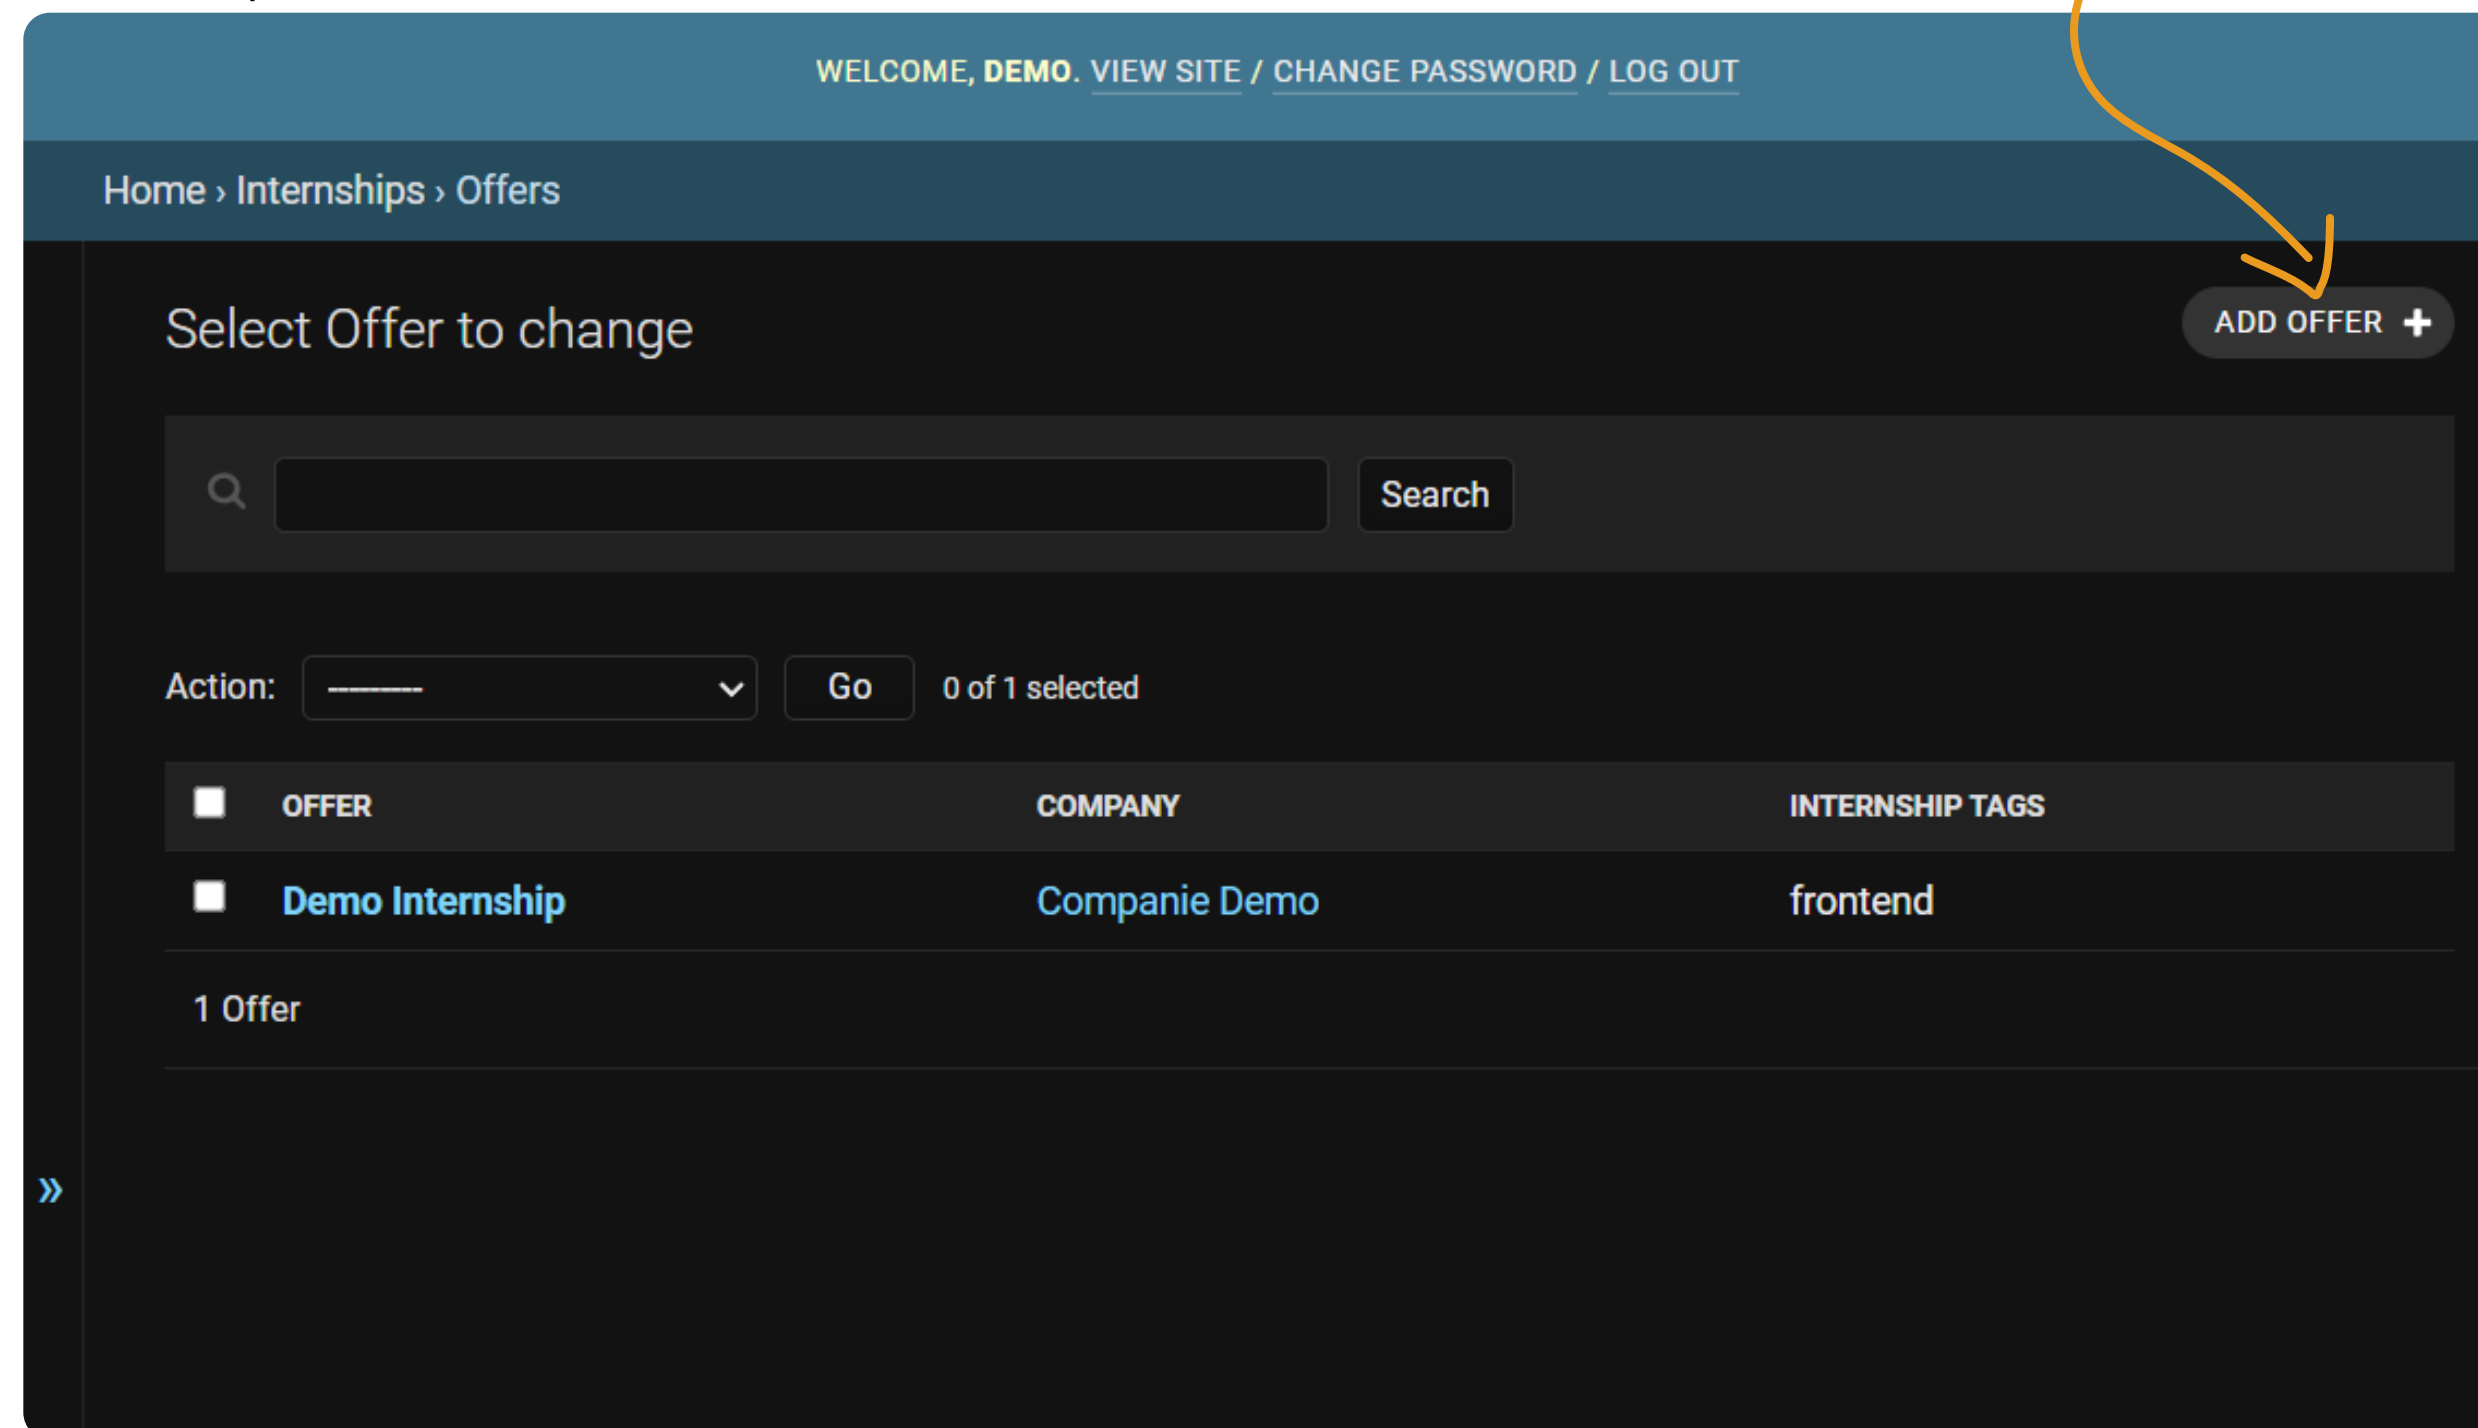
WELCOME, DEMO. VIEW SITE / CHANGE PASSWORD / LOG OUT

Home › Internships › Offers

Select Offer to change

ADD OFFER +

Search

Action: --------- Go 0 of 1 selected

| | OFFER | COMPANY | INTERNSHIP TAGS |
|---|---|---|---|
| | Demo Internship | Companie Demo | frontend |

1 Offer

»